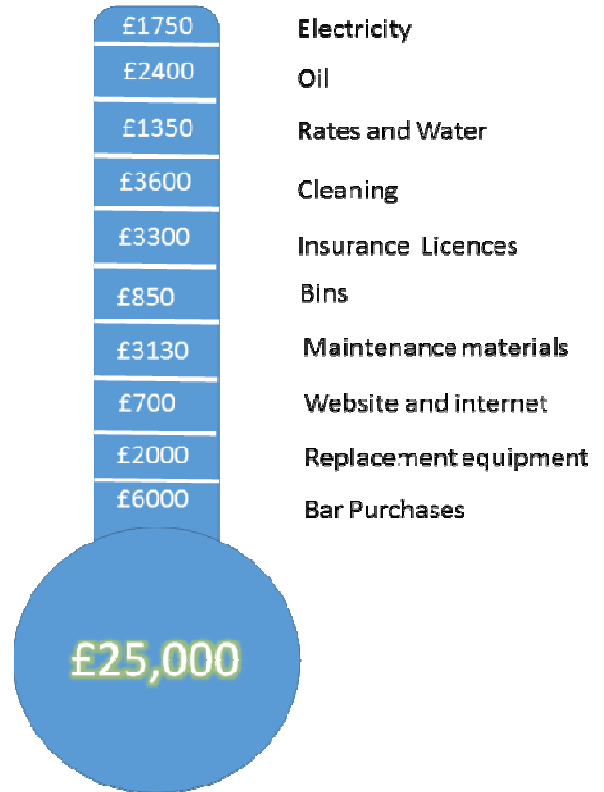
£1750 Electricity

£2400 Oil

£1350 Rates and Water

£3600 Cleaning

£3300 Insurance Licences

£850 Bins

£3130 Maintenance materials

£700 Website and internet

£2000 Replacement equipment

£6000 Bar Purchases

£25,000